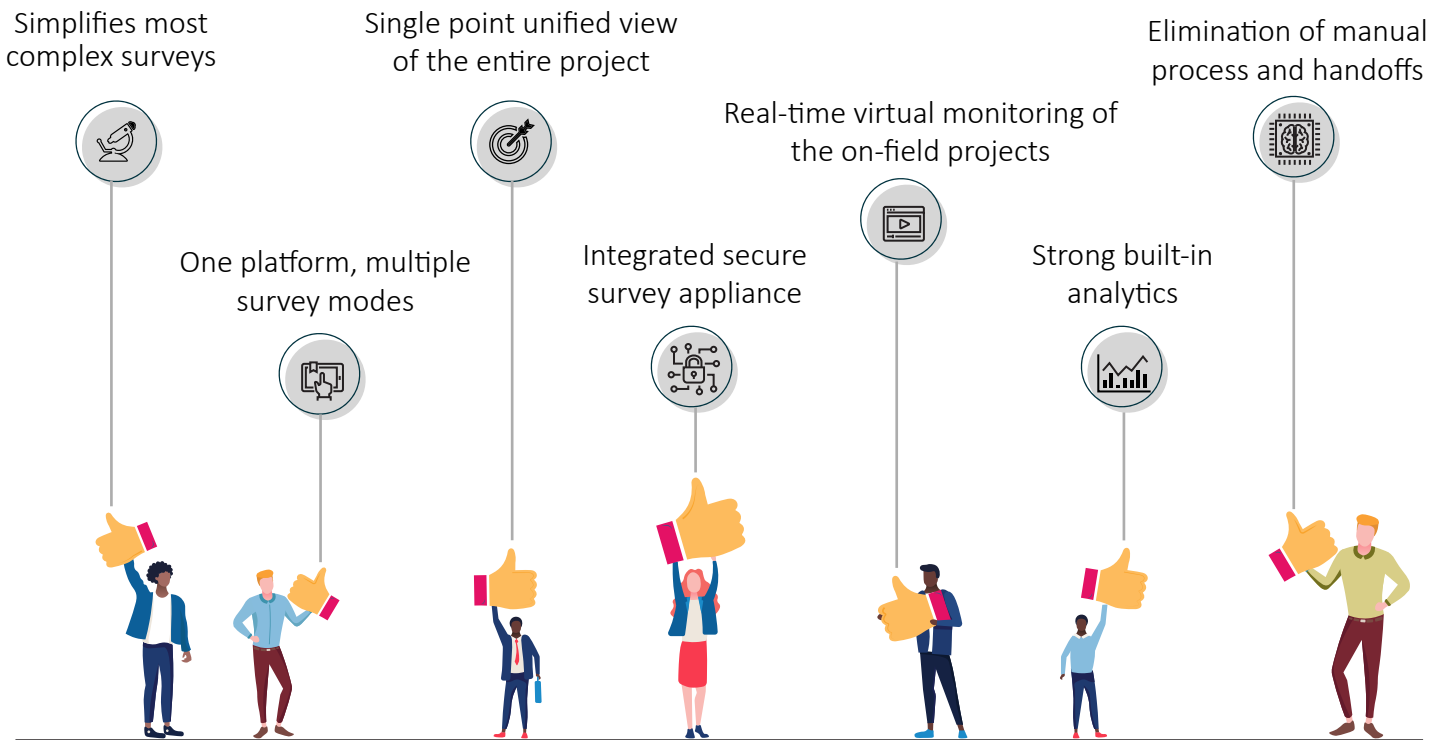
Simplifies most complex surveys

One platform, multiple survey modes

Single point unified view of the entire project

Integrated secure survey appliance

Real-time virtual monitoring of the on-field projects

Strong built-in analytics

Elimination of manual process and handoffs